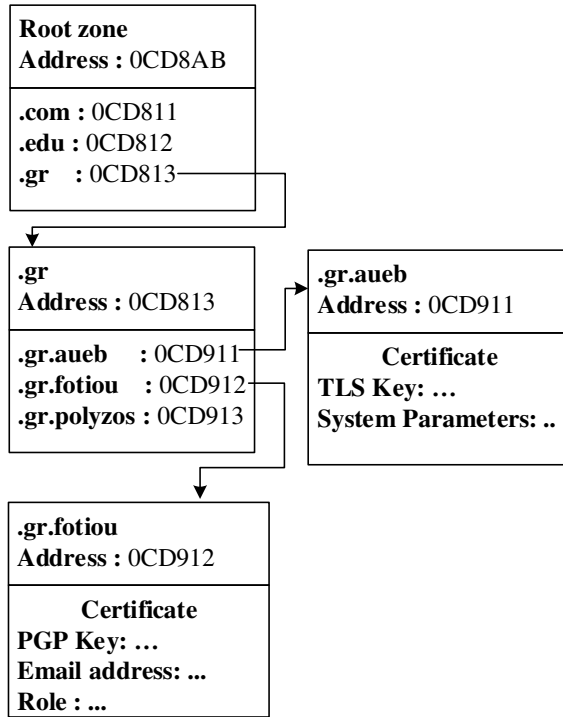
Root zone
Address : 0CD8AB

.com : 0CD811
.edu : 0CD812
.gr : 0CD813

.gr
Address : 0CD813

.gr.aueb : 0CD911
.gr.fotiou : 0CD912
.gr.polyzos : 0CD913

.gr.aueb
Address : 0CD911

Certificate
TLS Key: …
System Parameters: ..

.gr.fotiou
Address : 0CD912

Certificate
PGP Key: …
Email address: ...
Role : ...